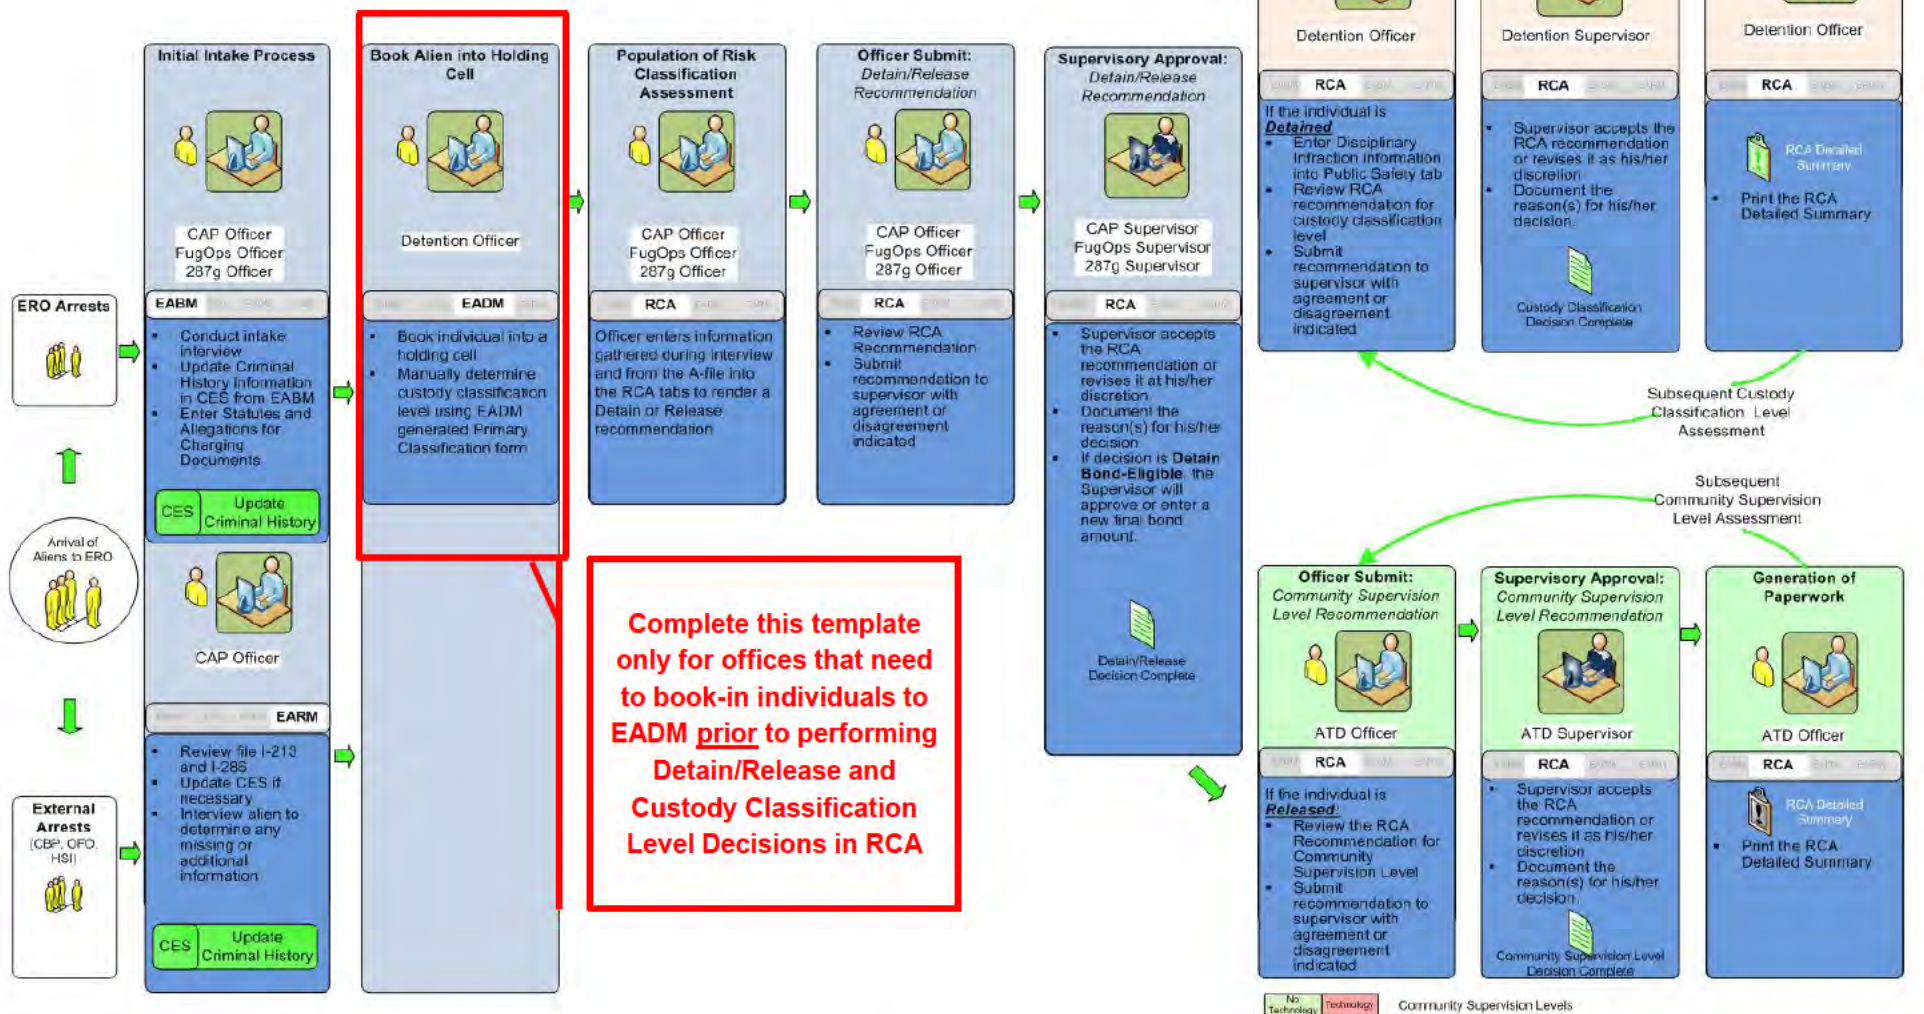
ERO Arrests

Arrival of Aliens to ERO

External Arrests (CBP, OFO, HSI)

Initial Intake Process

CAP Officer
FugOps Officer
287g Officer

EABM

- Conduct intake interview
- Update Criminal History Information in CES from EABM
- Enter Statutes and Allegations for Charging Documents

CES Update Criminal History

CAP Officer

EARM

- Review file I-213 and I-286
- Update CES if necessary
- Interview alien to determine any missing or additional information

CES Update Criminal History

Book Alien into Holding Cell

Detention Officer

EADM

- Book individual into a holding cell
- Manually determine custody classification level using EADM generated Primary Classification form

Population of Risk Classification Assessment

CAP Officer
FugOps Officer
287g Officer

RCA

Officer enters information gathered during interview and from the A-file into the RCA tabs to render a Detain or Release recommendation

Officer Submit: Detain/Release Recommendation

CAP Officer
FugOps Officer
287g Officer

RCA

- Review RCA Recommendation
- Submit recommendation to supervisor with agreement or disagreement indicated

Supervisory Approval: Detain/Release Recommendation

CAP Supervisor
FugOps Supervisor
287g Supervisor

RCA

- Supervisor accepts the RCA recommendation or revises it at his/her discretion.
- Document the reason(s) for his/her decision
- If decision is Detain Bond-Eligible, the Supervisor will approve or enter a new final bond amount.

Detain/Release Decision Complete

Complete this template only for offices that need to book-in individuals to EADM prior to performing Detain/Release and Custody Classification Level Decisions in RCA

Detention Officer

RCA

If the individual is Detained
- Enter Disciplinary Infraction information into Public Safety tab
- Review RCA recommendation for custody classification level
- Submit recommendation to supervisor with agreement or disagreement indicated

Detention Supervisor

RCA

- Supervisor accepts the RCA recommendation or revises it as his/her discretion
- Document the reason(s) for his/her decision.

Custody Classification Decision Complete

Detention Officer

RCA

RCA Detailed Summary

- Print the RCA Detailed Summary

Subsequent Custody Classification Level Assessment

Subsequent Community Supervision Level Assessment

Officer Submit: Community Supervision Level Recommendation

ATD Officer

RCA

If the individual is Released:
- Review the RCA Recommendation for Community Supervision Level
- Submit recommendation to supervisor with agreement or disagreement indicated

Supervisory Approval: Community Supervision Level Recommendation

ATD Supervisor

RCA

- Supervisor accepts the RCA recommendation or revises it as his/her discretion
- Document the reason(s) for his/her decision.

Community Supervision Level Decision Complete

Generation of Paperwork

ATD Officer

RCA

RCA Detailed Summary

- Print the RCA Detailed Summary

No Technology | Technology | Community Supervision Levels